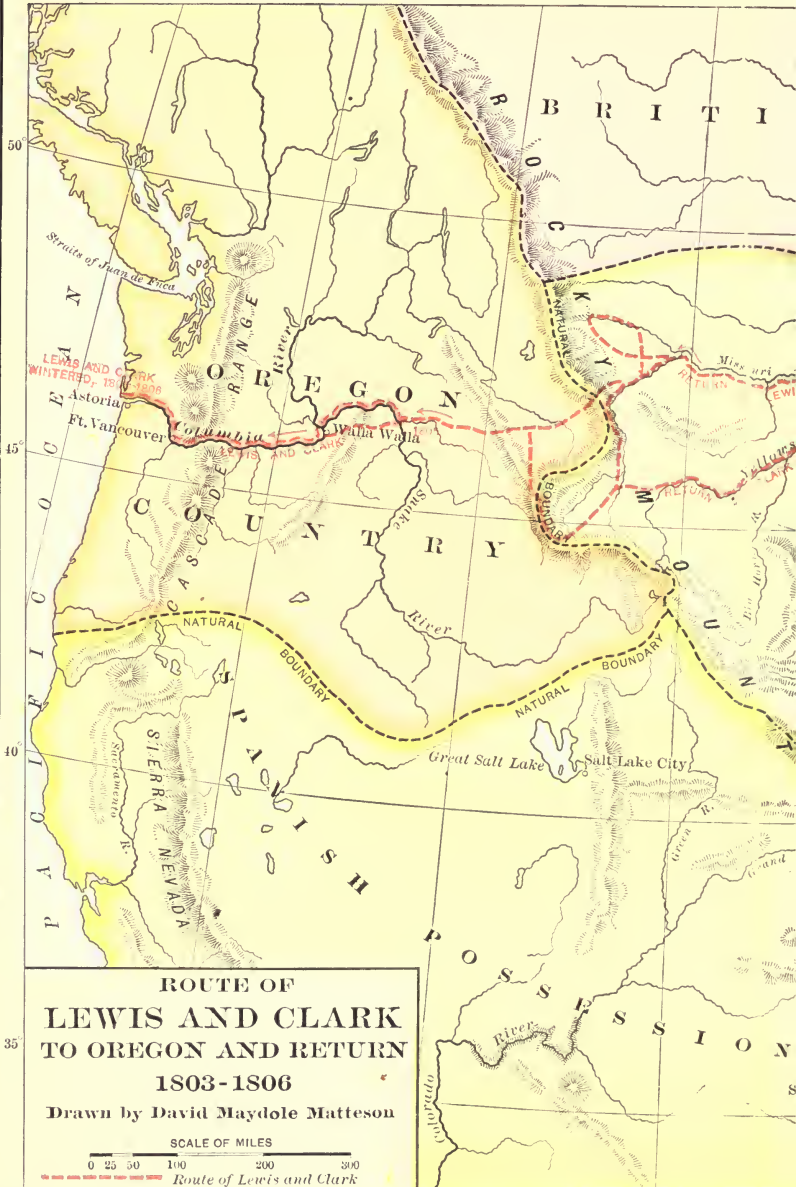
50°
45°
40°
35°

B R I T I

R O C K Y M O U N T

Straits of Juan de Fuca

P A C I F I C O C E A N

LEWIS AND CLARK WINTERED, 1805-1806

Astoria

Ft. Vancouver

Columbia

River

O R E G O N

C O U N T R Y

CASCADE RANGE

Walla Walla

LEWIS AND CLARK

Snake

River

NATURAL

BOUNDARY

Missouri

RETURN

LEWIS

Yellowstone

RETURN

NATURAL BOUNDARY

NATURAL BOUNDARY

S P A N I S H P O S S E S S I O N

SIERRA NEVADA

Sacramento R.

Great Salt Lake

Salt Lake City

Green R.

Grand

River

Colorado

ROUTE OF
LEWIS AND CLARK
TO OREGON AND RETURN
1803-1806
Drawn by David Maydole Matteson

SCALE OF MILES
0 25 50 100 200 300

Route of Lewis and Clark